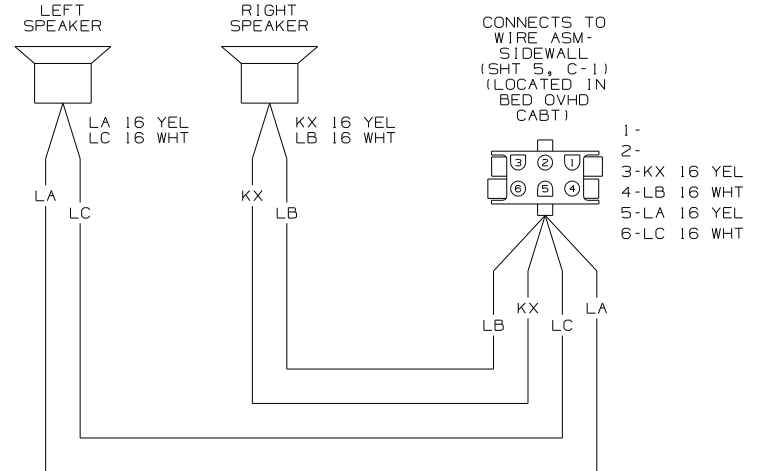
LEFT SPEAKER

LA 16 YEL
LC 16 WHT

RIGHT SPEAKER

KX 16 YEL
LB 16 WHT

CONNECTS TO WIRE ASM-SIDEWALL (SHT 5, C-1) (LOCATED IN BED OVHD CABT)

1-
2-
3-KX 16 YEL
4-LB 16 WHT
5-LA 16 YEL
6-LC 16 WHT

3 2 1
6 5 4

LA
LC
KX
LB

LB
KX
LC
LA